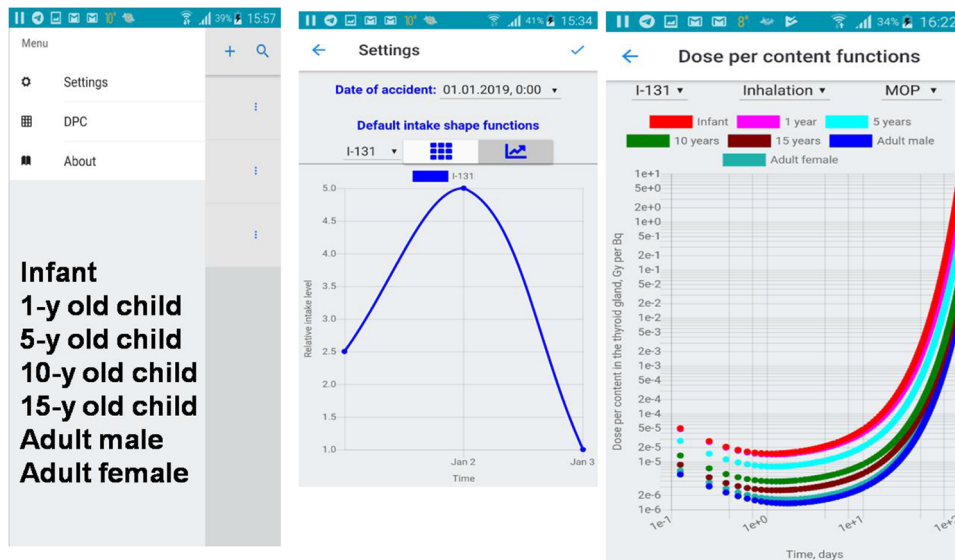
10° 39% 15:57

Menu

Settings

DPC

About

Infant
1-y old child
5-y old child
10-y old child
15-y old child
Adult male
Adult female

10° 41% 15:34

Settings

Date of accident: 01.01.2019, 0:00

Default intake shape functions

I-131

I-131

5.0
4.5
4.0
3.5
3.0
2.5
2.0
1.5
1.0

Relative intake level

Jan 2
Jan 3

Time

8° 34% 16:22

Dose per content functions

I-131 Inhalation MOP

Infant 1 year 5 years
10 years 15 years Adult male
Adult female

1e+1
5e+0
2e+0
1e+0
5e-1
2e-1
1e-1
5e-2
2e-2
1e-2
5e-3
2e-3
1e-3
5e-4
2e-4
1e-4
5e-5
2e-5
1e-5
2e-6
1e-6

Dose per content in the thyroid gland, Gy per Bq

1e-1
1e+0
1e+1
1e+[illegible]

Time, days